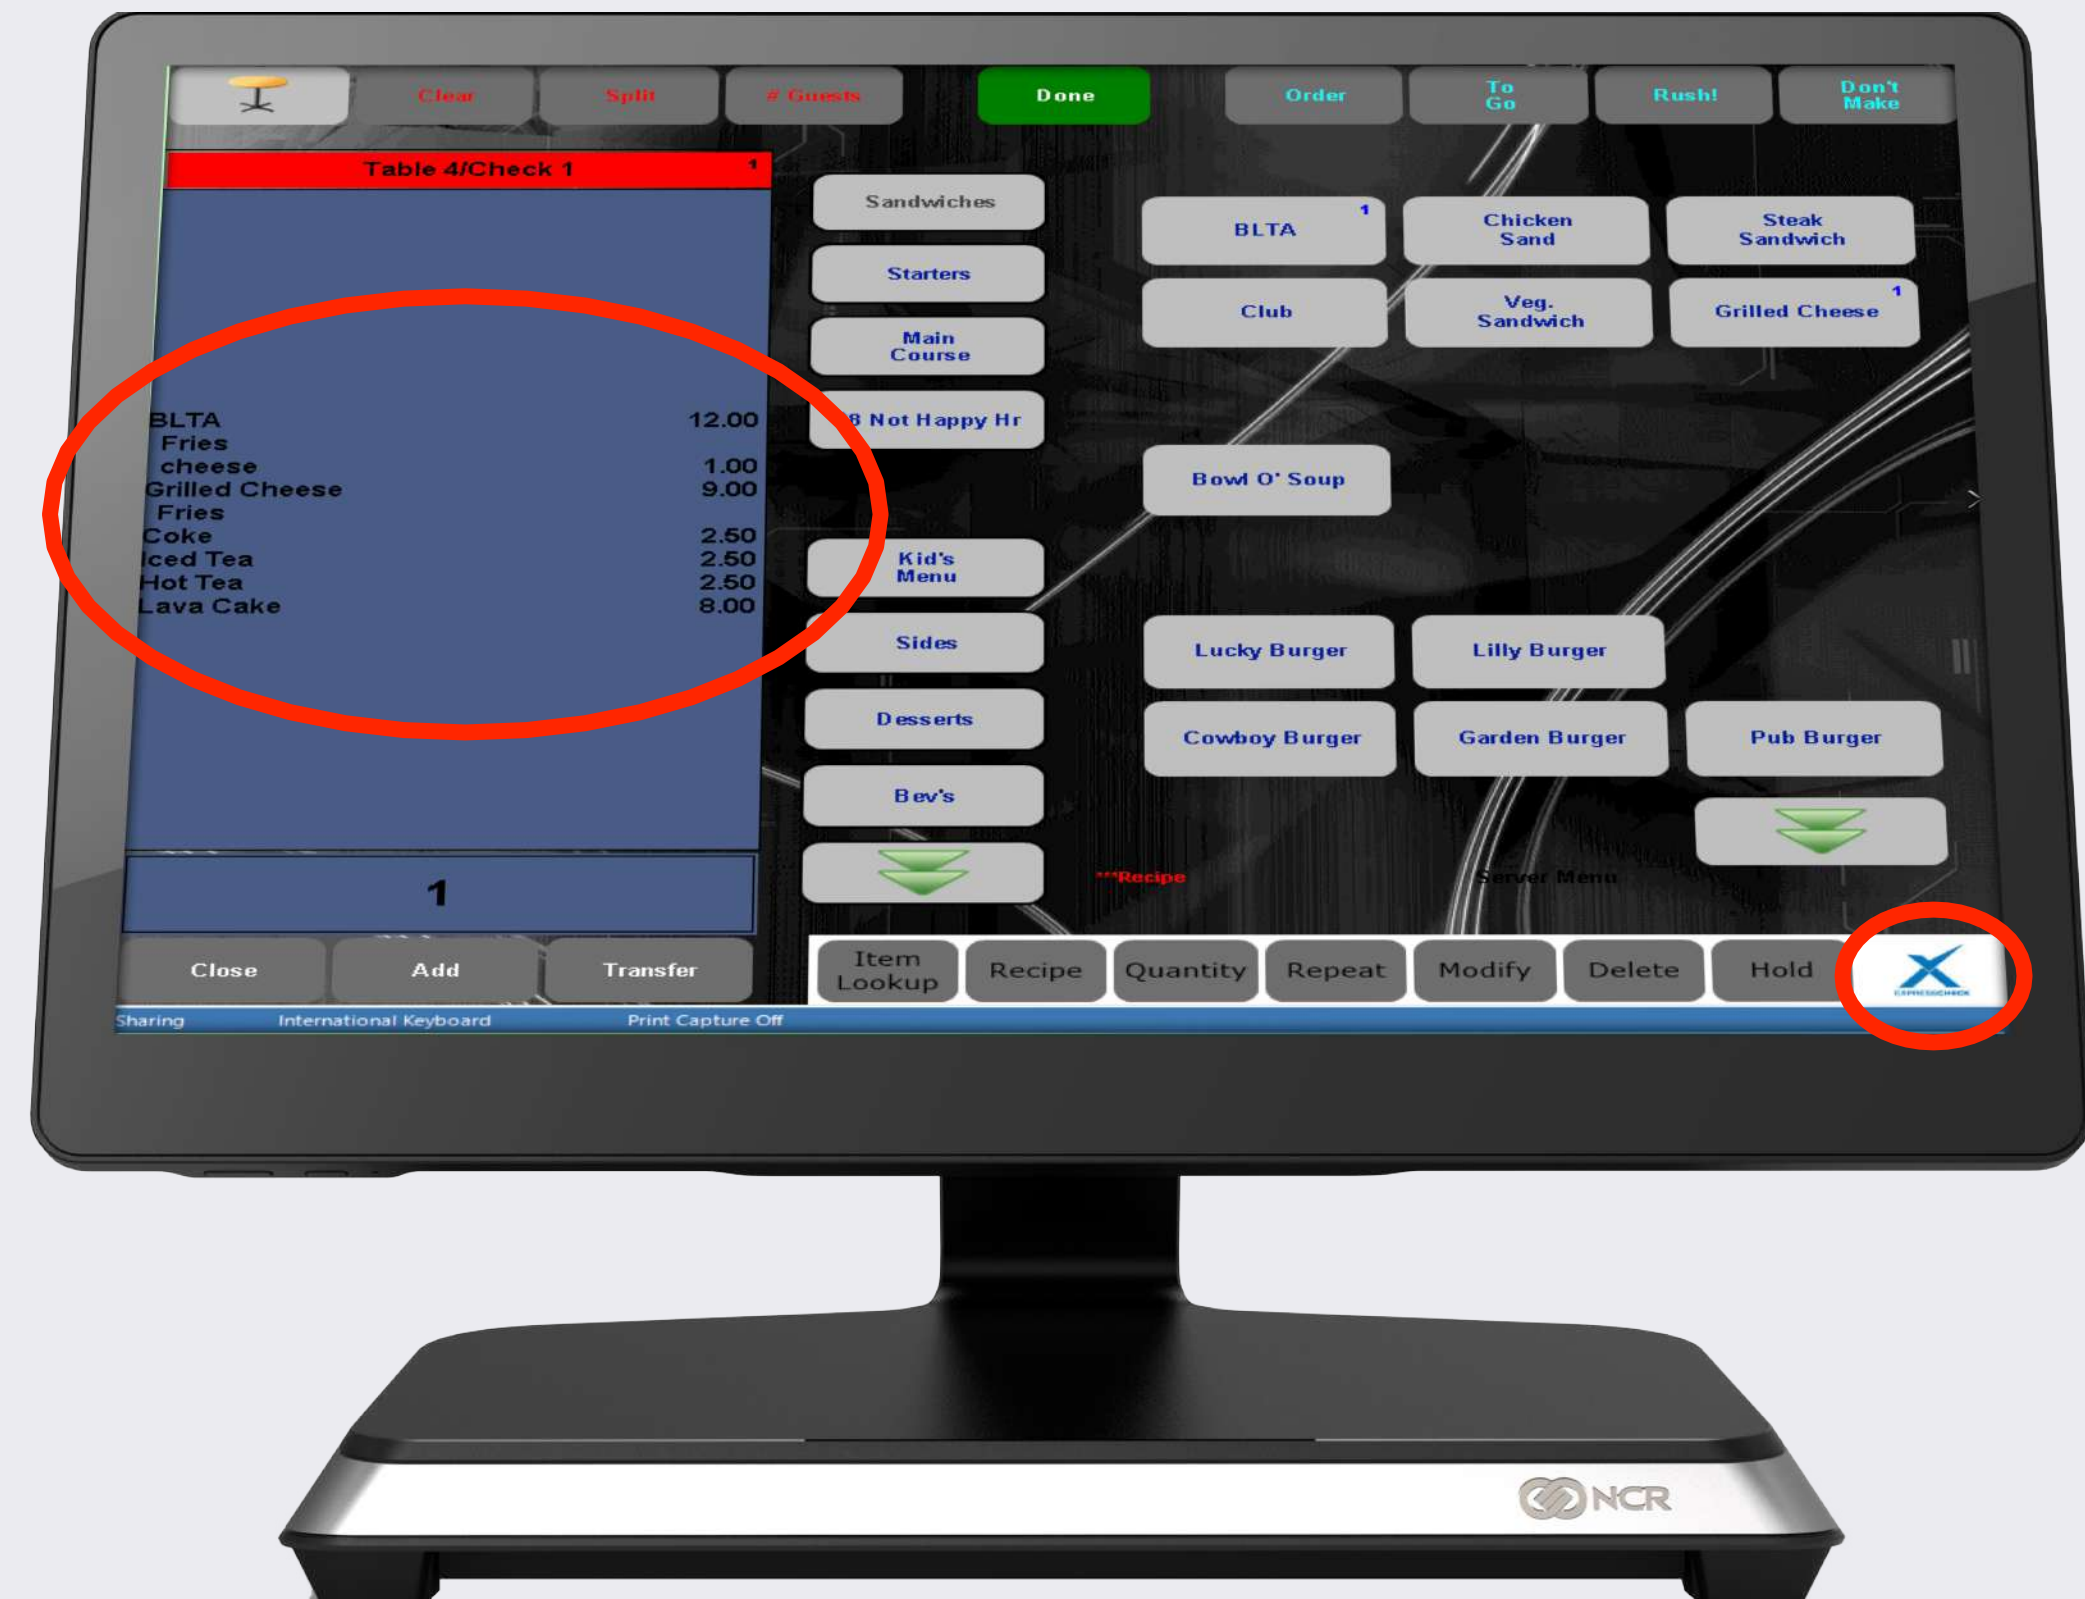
Clear Split # Guests Done Order To Go Rush! Don't Make

Table 4/Check 1 1

Sandwiches
Starters
Main Course
8 Not Happy Hr
Kid's Menu
Sides
Desserts
Bev's

BLTA 1
Chicken Sand
Steak Sandwich
Club
Veg. Sandwich
Grilled Cheese 1
Bowl O' Soup
Lucky Burger
Lilly Burger
Cowboy Burger
Garden Burger
Pub Burger

| | |
|---|---|
| BLTA | 12.00 |
| Fries | |
| cheese | 1.00 |
| Grilled Cheese | 9.00 |
| Fries | |
| Coke | 2.50 |
| Iced Tea | 2.50 |
| Hot Tea | 2.50 |
| Lava Cake | 8.00 |

1

***Recipe
Server Menu

Close Add Transfer
Item Lookup Recipe Quantity Repeat Modify Delete Hold

Sharing International Keyboard Print Capture Off

NCR